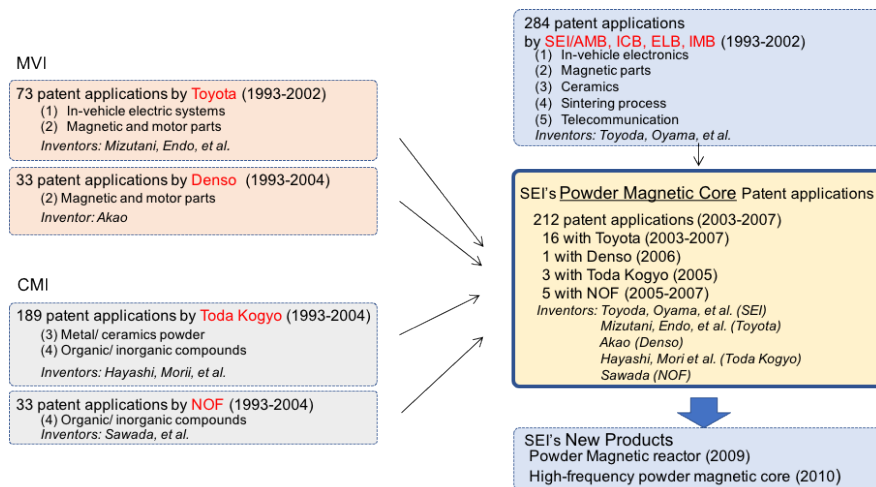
MVI

73 patent applications by Toyota (1993-2002)
(1) In-vehicle electric systems
(2) Magnetic and motor parts
Inventors: Mizutani, Endo, et al.

33 patent applications by Denso (1993-2004)
(2) Magnetic and motor parts
Inventor: Akao

CMI

189 patent applications by Toda Kogyo (1993-2004)
(3) Metal/ ceramics powder
(4) Organic/ inorganic compounds
Inventors: Hayashi, Morii, et al.

33 patent applications by NOF (1993-2004)
(4) Organic/ inorganic compounds
Inventors: Sawada, et al.

284 patent applications by SEI/AMB, ICB, ELB, IMB (1993-2002)
(1) In-vehicle electronics
(2) Magnetic parts
(3) Ceramics
(4) Sintering process
(5) Telecommunication
Inventors: Toyoda, Oyama, et al.

SEI's Powder Magnetic Core Patent applications
212 patent applications (2003-2007)
16 with Toyota (2003-2007)
1 with Denso (2006)
3 with Toda Kogyo (2005)
5 with NOF (2005-2007)
Inventors: Toyoda, Oyama, et al. (SEI)
Mizutani, Endo, et al. (Toyota)
Akao (Denso)
Hayashi, Mori et al. (Toda Kogyo)
Sawada (NOF)

SEI's New Products
Powder Magnetic reactor (2009)
High-frequency powder magnetic core (2010)